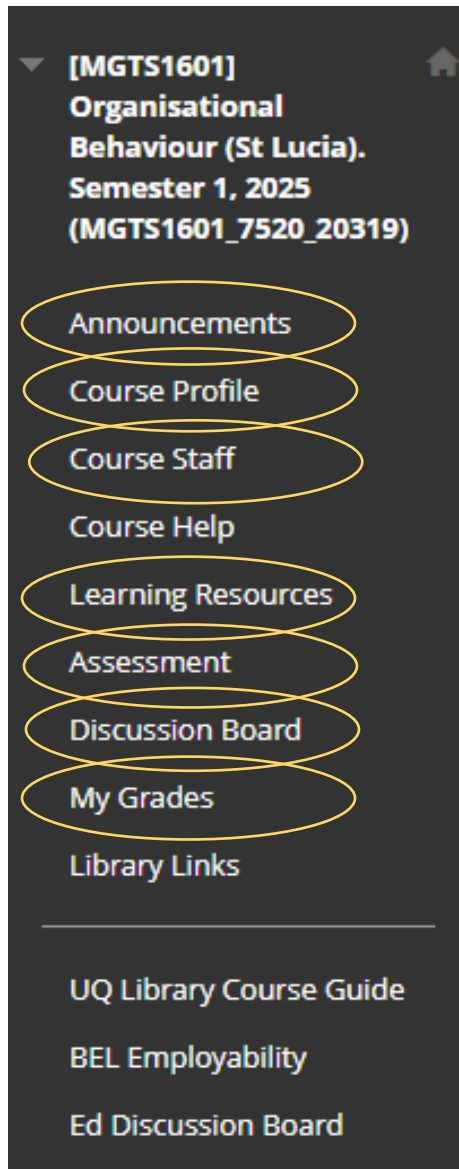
[MGTS1601] Organisational Behaviour (St Lucia). Semester 1, 2025 (MGTS1601_7520_20319)

Announcements

Course Profile

Course Staff

Course Help

Learning Resources

Assessment

Discussion Board

My Grades

Library Links

UQ Library Course Guide

BEL Employability

Ed Discussion Board